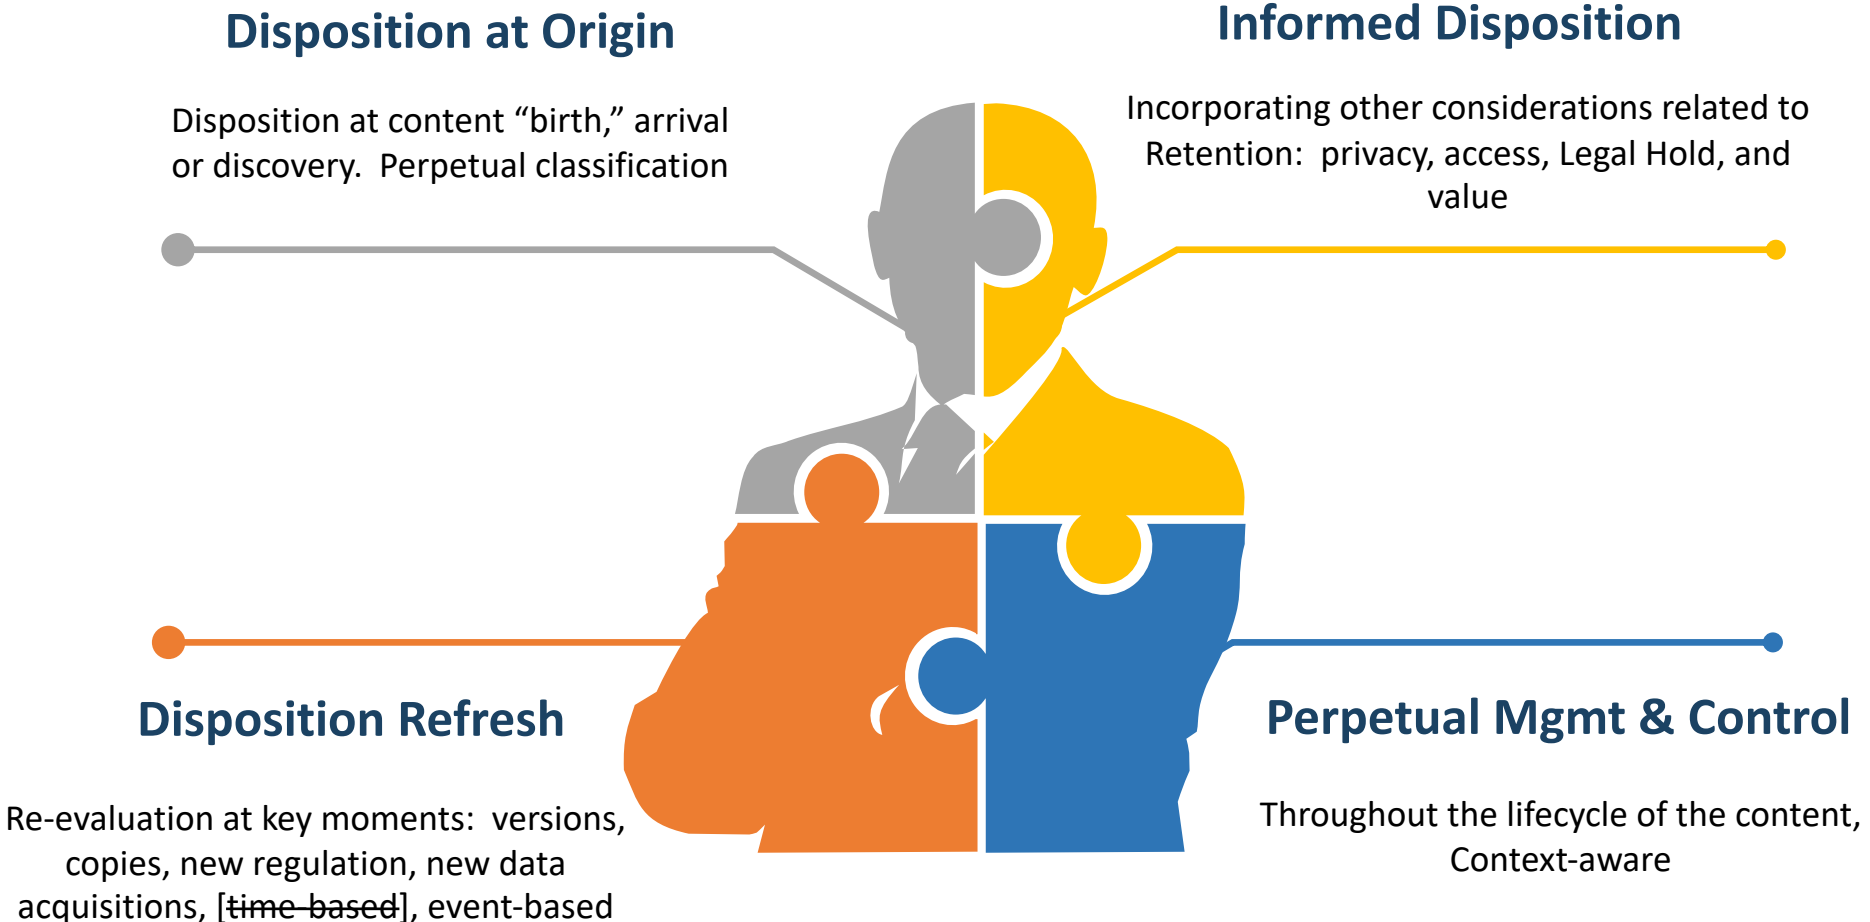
Disposition at Origin

Disposition at content “birth,” arrival or discovery. Perpetual classification

Informed Disposition

Incorporating other considerations related to Retention: privacy, access, Legal Hold, and value

Disposition Refresh

Re-evaluation at key moments: versions, copies, new regulation, new data acquisitions, [~~time-based~~], event-based

Perpetual Mgmt & Control

Throughout the lifecycle of the content, Context-aware